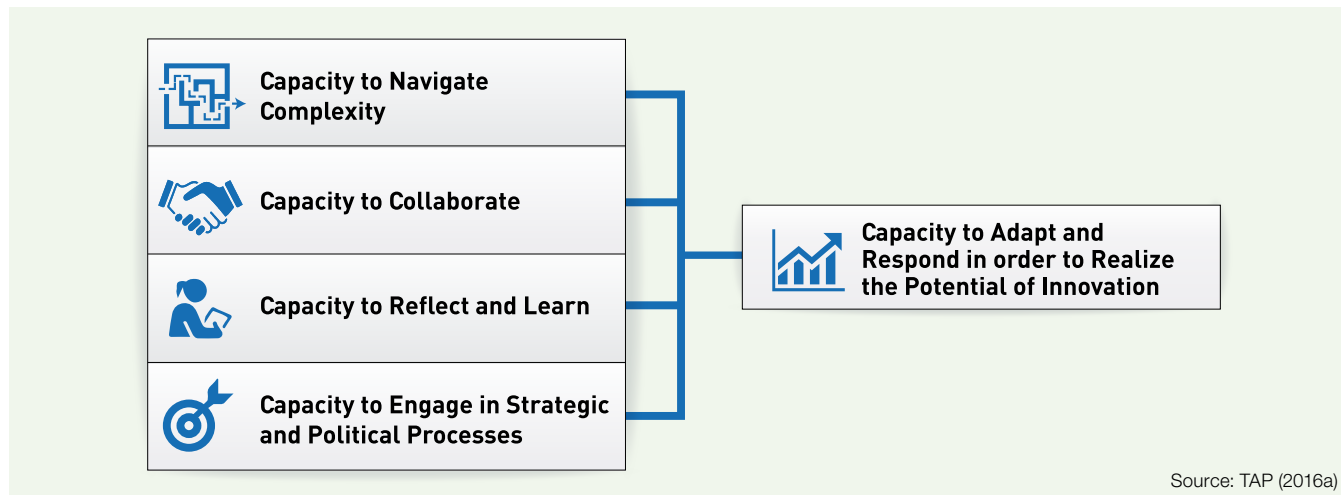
Capacity to Navigate Complexity

Capacity to Collaborate

Capacity to Reflect and Learn

Capacity to Engage in Strategic and Political Processes

Capacity to Adapt and Respond in order to Realize the Potential of Innovation

Source: TAP (2016a)